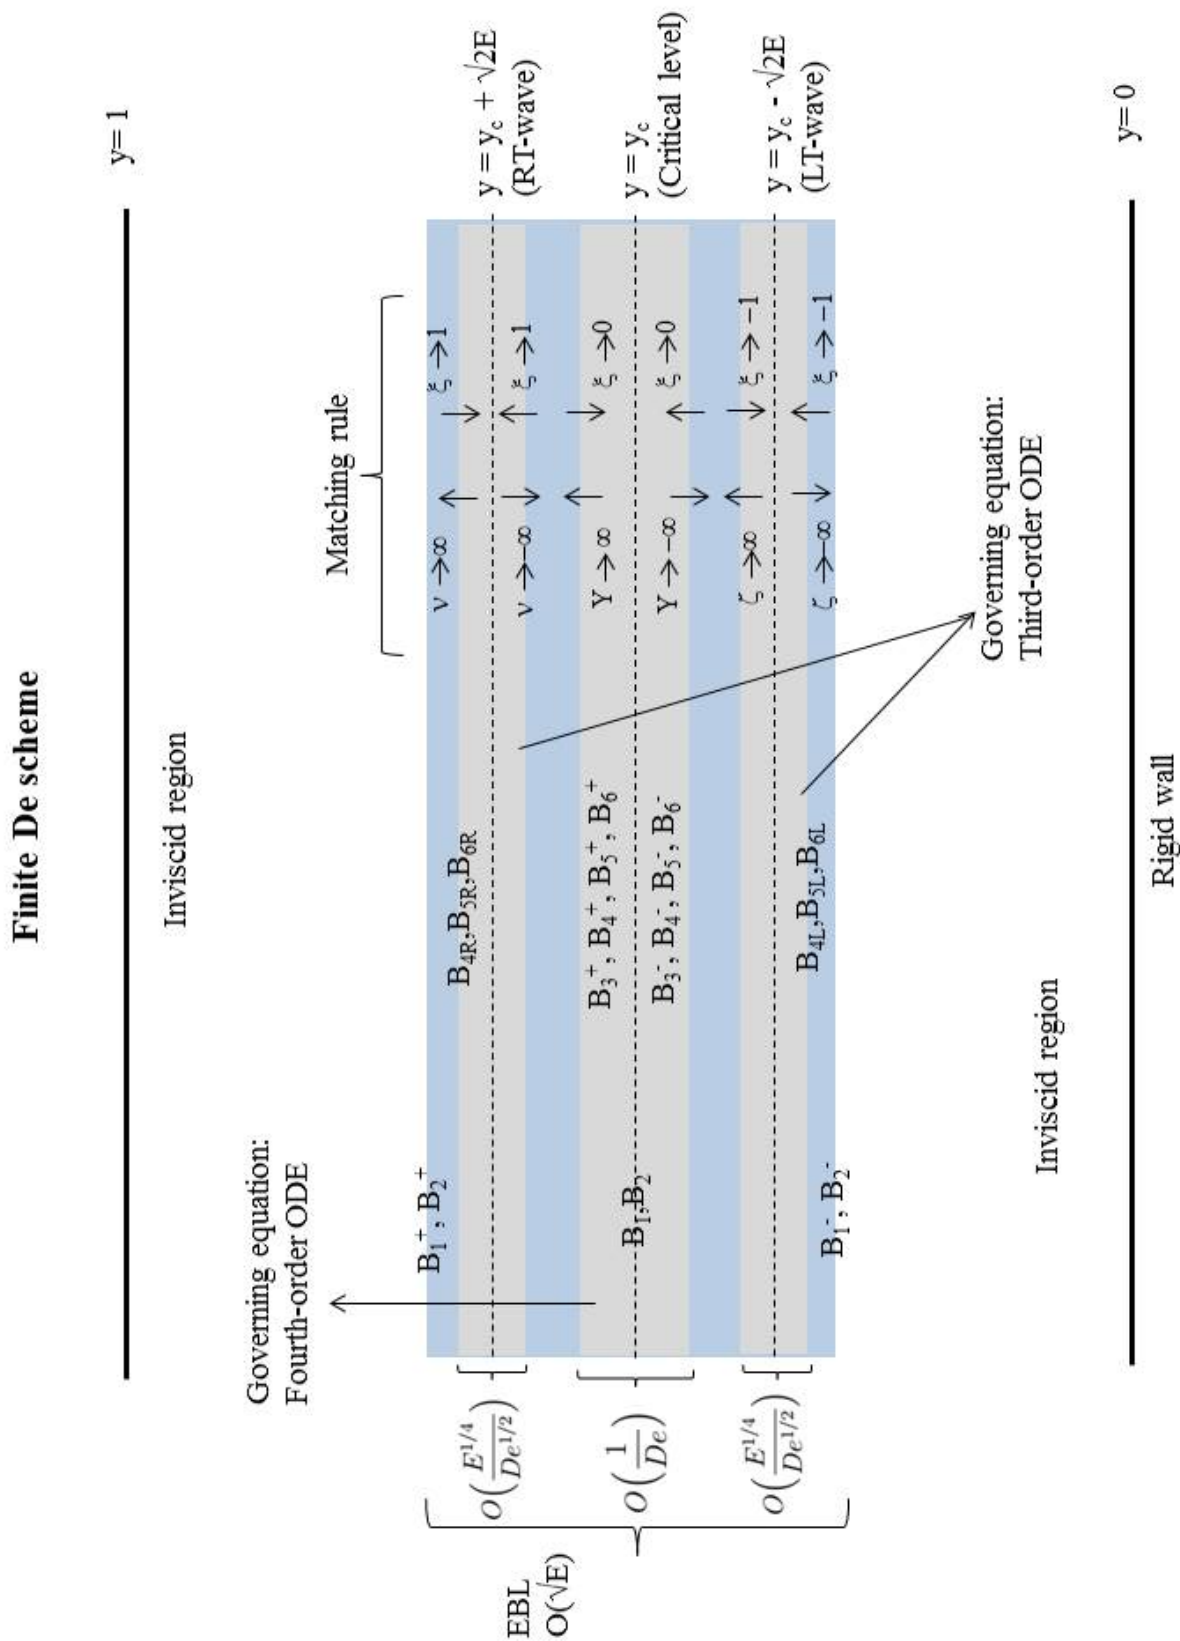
Finite De scheme

y= 1

Inviscid region

Matching rule

$\nu \to \infty$ ← → $\xi \to 1$

$y = y_c + \sqrt{2E}$
(RT-wave)

$\nu \to -\infty$ → ← $\xi \to 1$

$Y \to \infty$ ← → $\xi \to 0$

$y = y_c$
(Critical level)

$Y \to -\infty$ → ← $\xi \to 0$

$\zeta \to \infty$ ← → $\xi \to -1$

$y = y_c - \sqrt{2E}$
(LT-wave)

$\zeta \to -\infty$ → ← $\xi \to -1$

$B_1^+ ; B_2^+$

$B_{4R}, B_{5R}, B_{6R}$

$B_3^+ ; B_4^+ ; B_5^+ ; B_6^+$

$B_1, B_2$

$B_3^- ; B_4^- ; B_5^- ; B_6^-$

$B_{4L}, B_{5L}, B_{6L}$

$B_1^- ; B_2^-$

Governing equation:
Fourth-order ODE

Governing equation:
Third-order ODE

$O\left(\frac{E^{1/4}}{De^{1/2}}\right)$

$O\left(\frac{1}{De}\right)$

$O\left(\frac{E^{1/4}}{De^{1/2}}\right)$

EBL
$O(\sqrt{E})$

Inviscid region

Rigid wall

y= 0